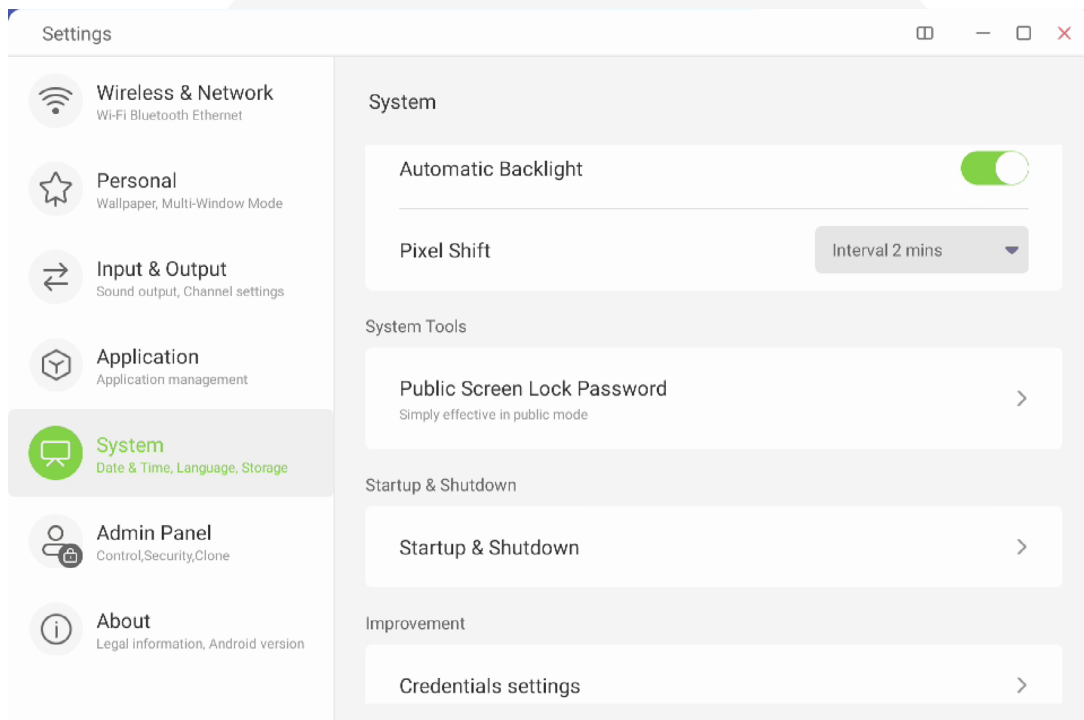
Settings

Wireless & Network
Wi-Fi Bluetooth Ethernet

Personal
Wallpaper, Multi-Window Mode

Input & Output
Sound output, Channel settings

Application
Application management

System
Date & Time, Language, Storage

Admin Panel
Control,Security,Clone

About
Legal information, Android version

System

Automatic Backlight

Pixel Shift
Interval 2 mins

System Tools

Public Screen Lock Password
Simply effective in public mode

Startup & Shutdown

Startup & Shutdown

Improvement

Credentials settings